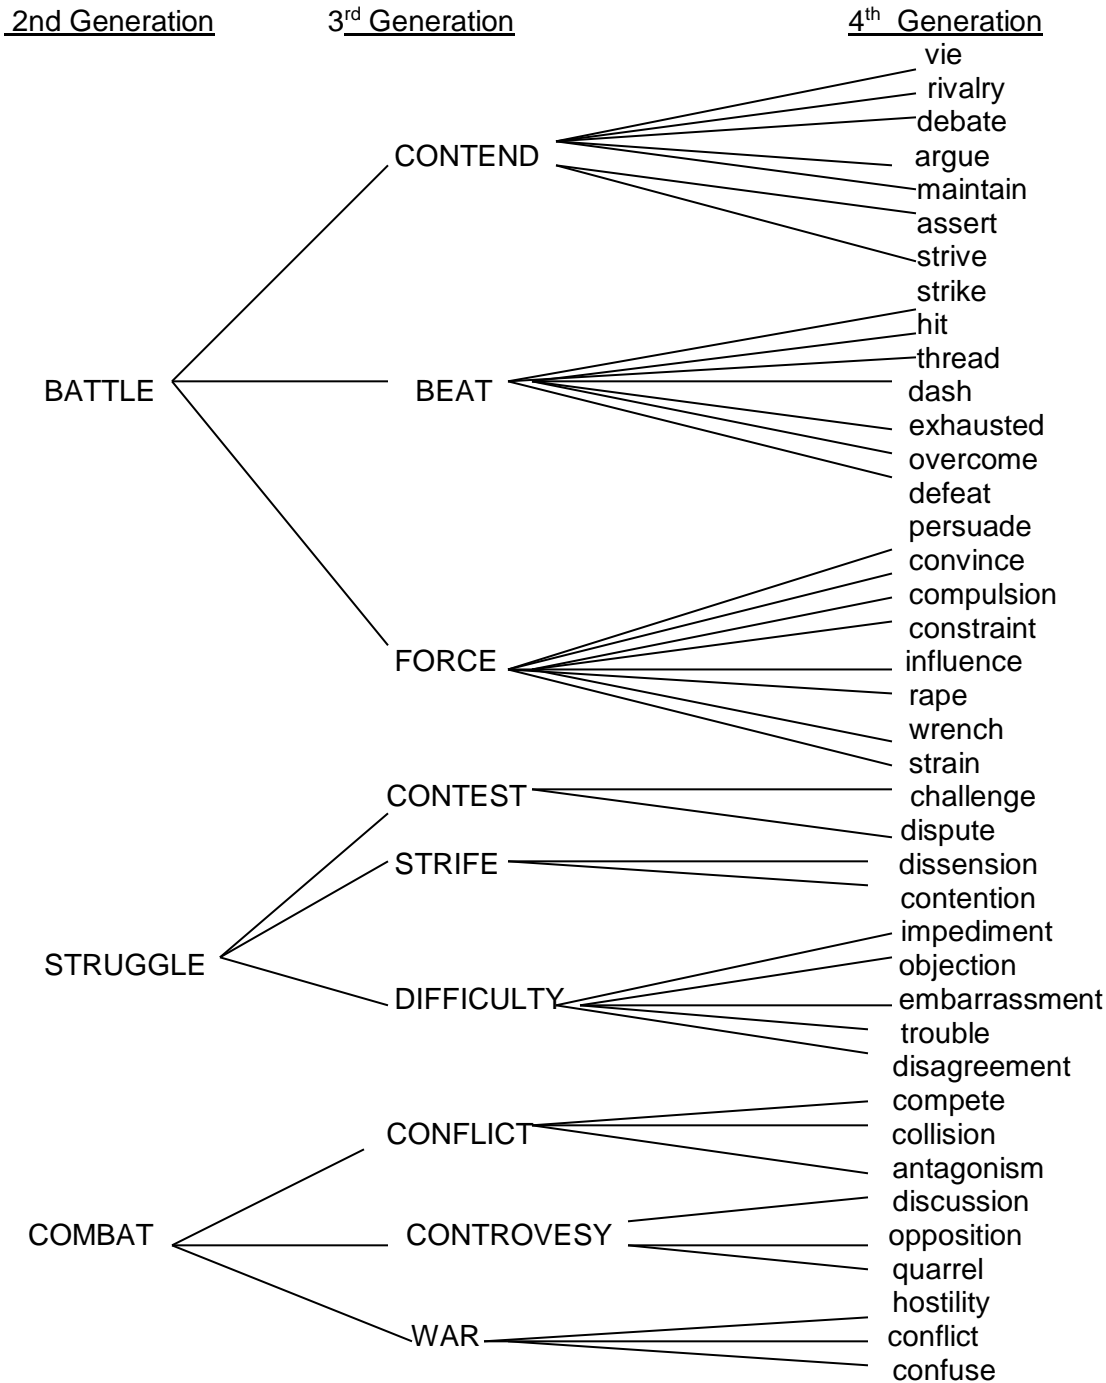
2nd Generation 3$^{rd}$ Generation 4$^{th}$ Generation

vie
rivalry
debate
argue
maintain
assert
strive
CONTEND

strike
hit
thread
dash
exhausted
overcome
defeat
BATTLE
BEAT

persuade
convince
compulsion
constraint
influence
rape
wrench
strain
FORCE

CONTEST
challenge
dispute
STRIFE
dissension
contention

impediment
objection
embarrassment
trouble
disagreement
STRUGGLE
DIFFICULTY

CONFLICT
compete
collision
antagonism

COMBAT
CONTROVESY
discussion
opposition
quarrel

WAR
hostility
conflict
confuse